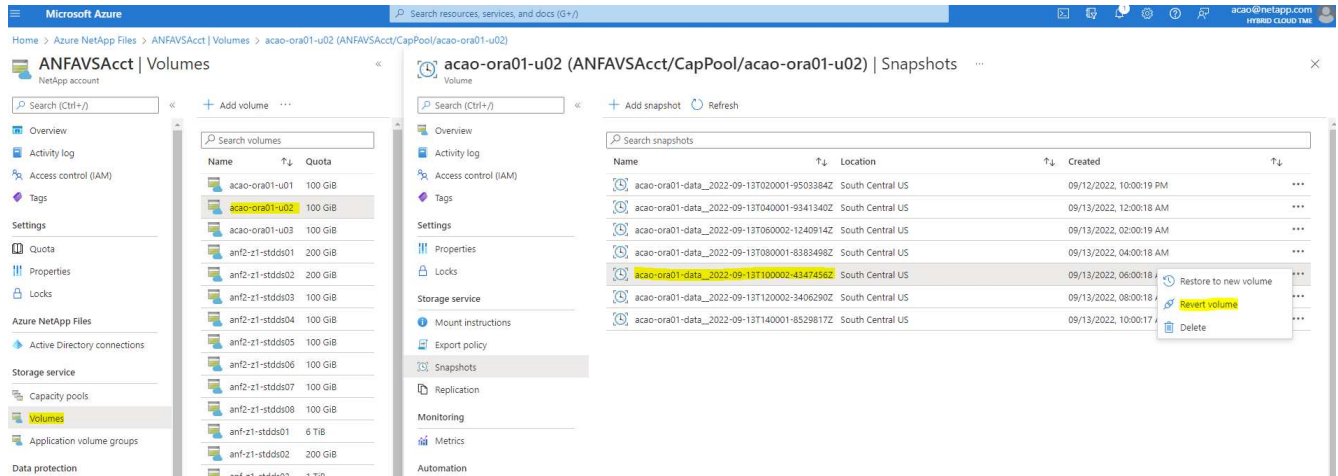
Microsoft Azure

Search resources, services, and docs (G+/)

acao@netapp.com
HYBRID CLOUD TME

Home > Azure NetApp Files > ANFAVSAcct | Volumes > acao-ora01-u02 (ANFAVSAcct/CapPool/acao-ora01-u02)

ANFAVSAcct | Volumes
NetApp account

Search (Ctrl+/)

Overview
Activity log
Access control (IAM)
Tags
Settings
Quota
Properties
Locks
Azure NetApp Files
Active Directory connections
Storage service
Capacity pools
Volumes
Application volume groups
Data protection

+ Add volume ···

Search volumes

| Name | Quota |
|---|---|
| acao-ora01-u01 | 100 GiB |
| acao-ora01-u02 | 100 GiB |
| acao-ora01-u03 | 100 GiB |
| anf2-z1-stdds01 | 200 GiB |
| anf2-z1-stdds02 | 200 GiB |
| anf2-z1-stdds03 | 100 GiB |
| anf2-z1-stdds04 | 100 GiB |
| anf2-z1-stdds05 | 100 GiB |
| anf2-z1-stdds06 | 100 GiB |
| anf2-z1-stdds07 | 100 GiB |
| anf2-z1-stdds08 | 100 GiB |
| anf-z1-stdds01 | 6 TiB |
| anf-z1-stdds02 | 200 GiB |

acao-ora01-u02 (ANFAVSAcct/CapPool/acao-ora01-u02) | Snapshots ···
Volume

Search (Ctrl+/)

Overview
Activity log
Access control (IAM)
Tags
Settings
Properties
Locks
Storage service
Mount instructions
Export policy
Snapshots
Replication
Monitoring
Metrics
Automation

+ Add snapshot Refresh

Search snapshots

| Name | Location | Created |
|---|---|---|
| acao-ora01-data__2022-09-13T020001-9503384Z | South Central US | 09/12/2022, 10:00:19 PM |
| acao-ora01-data__2022-09-13T040001-9341340Z | South Central US | 09/13/2022, 12:00:18 AM |
| acao-ora01-data__2022-09-13T060002-1240914Z | South Central US | 09/13/2022, 02:00:19 AM |
| acao-ora01-data__2022-09-13T080001-8383498Z | South Central US | 09/13/2022, 04:00:18 AM |
| acao-ora01-data__2022-09-13T100002-4347456Z | South Central US | 09/13/2022, 06:00:18 A |
| acao-ora01-data__2022-09-13T120002-3406290Z | South Central US | 09/13/2022, 08:00:18 A |
| acao-ora01-data__2022-09-13T140001-8529817Z | South Central US | 09/13/2022, 10:00:17 A |

Restore to new volume
Revert volume
Delete